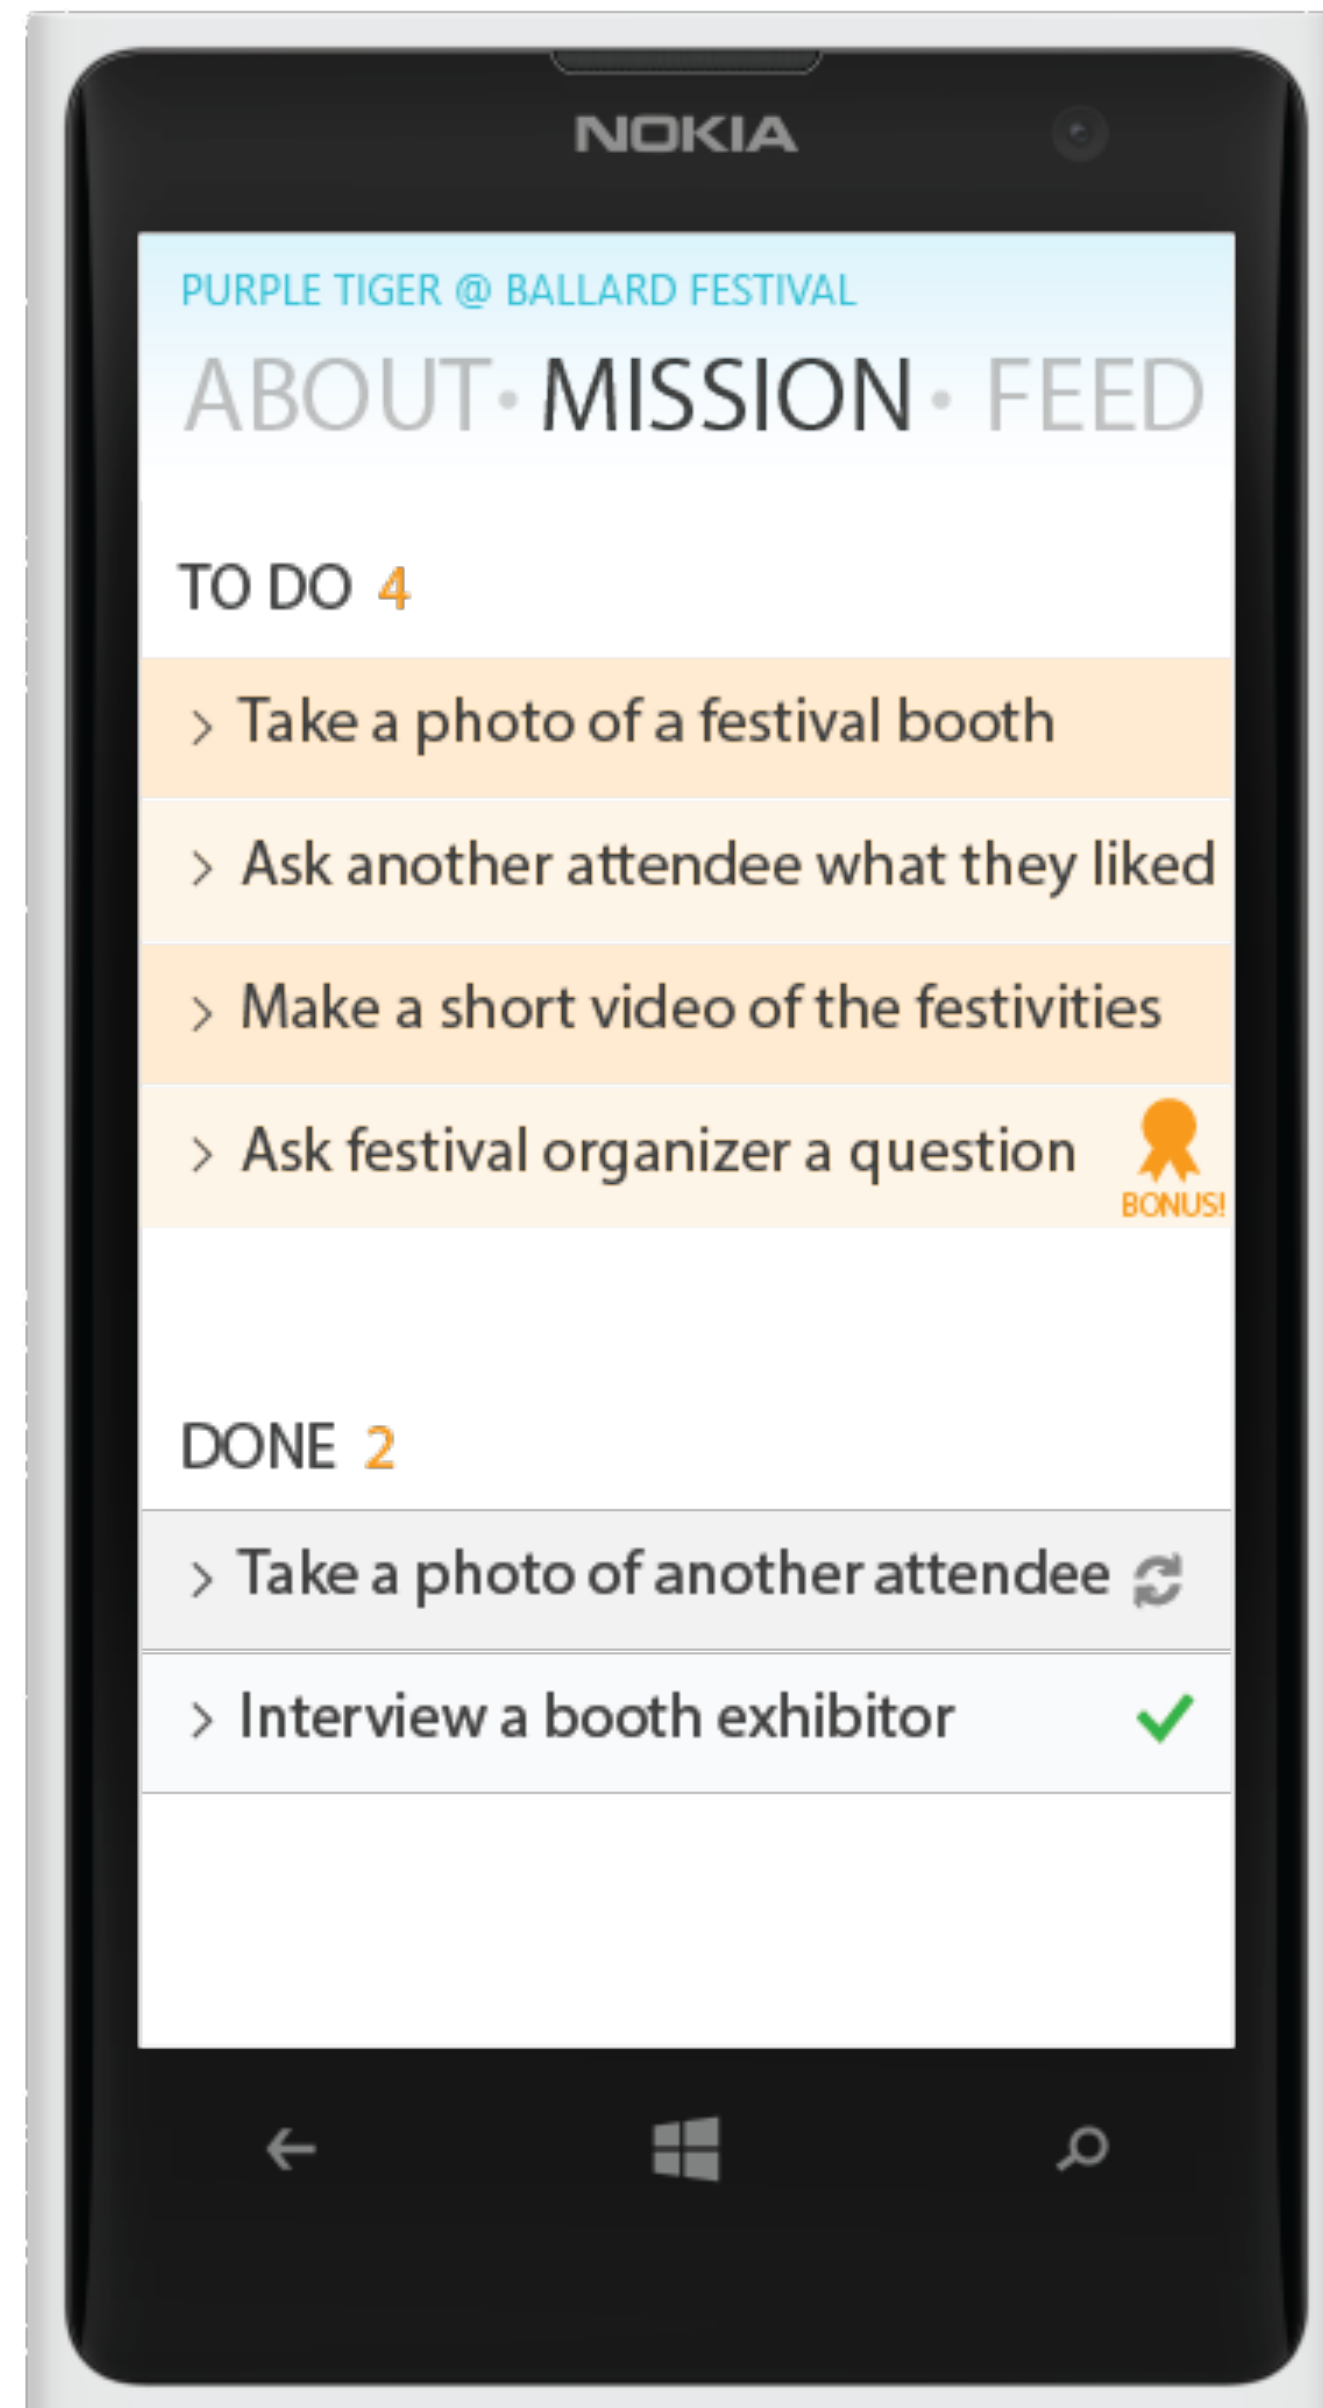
NOKIA

PURPLE TIGER @ BALLARD FESTIVAL

ABOUT · MISSION · FEED

TO DO 4

› Take a photo of a festival booth

› Ask another attendee what they liked

› Make a short video of the festivities

› Ask festival organizer a question BONUS!

DONE 2

› Take a photo of another attendee

› Interview a booth exhibitor